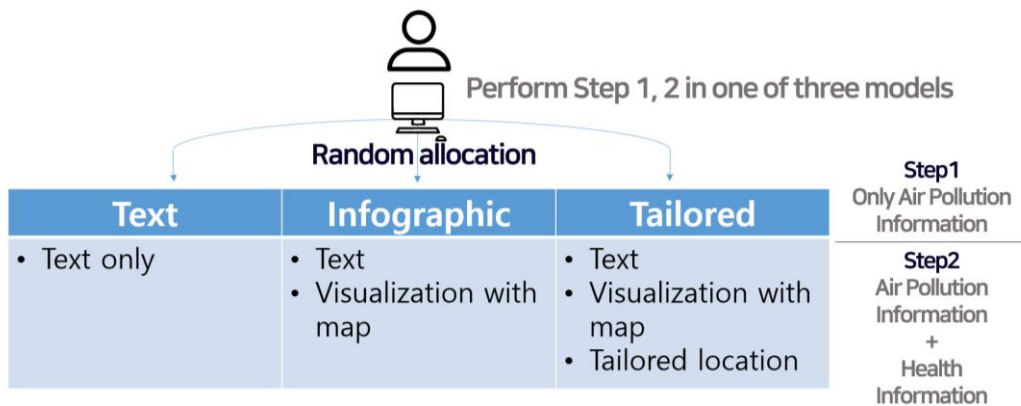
Perform Step 1, 2 in one of three models

Random allocation

| Text | Infographic | Tailored |
|---|---|---|
| • Text only | • Text<br>• Visualization with map | • Text<br>• Visualization with map<br>• Tailored location |

Step1
Only Air Pollution Information

Step2
Air Pollution Information
+
Health Information